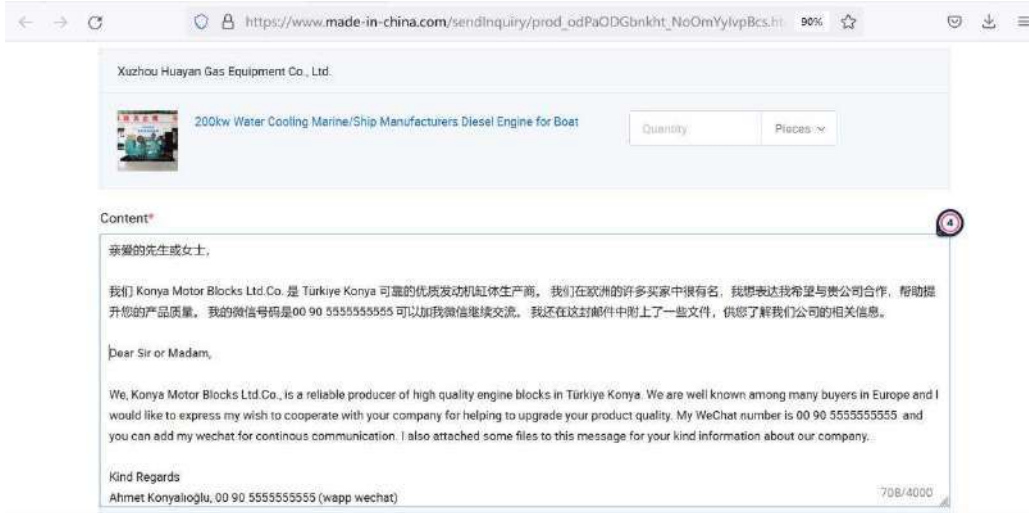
https://www.made-in-china.com/sendInquiry/prod_odPaODGbnkht_NoOmYylvpBcs.ht 90%

Xuzhou Huayan Gas Equipment Co., Ltd.

200kw Water Cooling Marine/Ship Manufacturers Diesel Engine for Boat

Quantity

Pieces

Content*

4

亲爱的先生或女士，

我们 Konya Motor Blocks Ltd.Co. 是 Türkiye Konya 可靠的优质发动机缸体生产商。 我们在欧洲的许多买家中很有名，我想表达我希望与贵公司合作，帮助提升您的产品质量。 我的微信号码是00 90 5555555555 可以加我微信继续交流。 我还在这封邮件中附上了一些文件，供您了解我们公司的相关信息。

Dear Sir or Madam,

We, Konya Motor Blocks Ltd.Co., is a reliable producer of high quality engine blocks in Türkiye Konya. We are well known among many buyers in Europe and I would like to express my wish to cooperate with your company for helping to upgrade your product quality. My WeChat number is 00 90 5555555555 and you can add my wechat for continous communication. I also attached some files to this message for your kind information about our company.

Kind Regards
Ahmet Konyalıoğlu, 00 90 5555555555 (wapp wechat)

708/4000